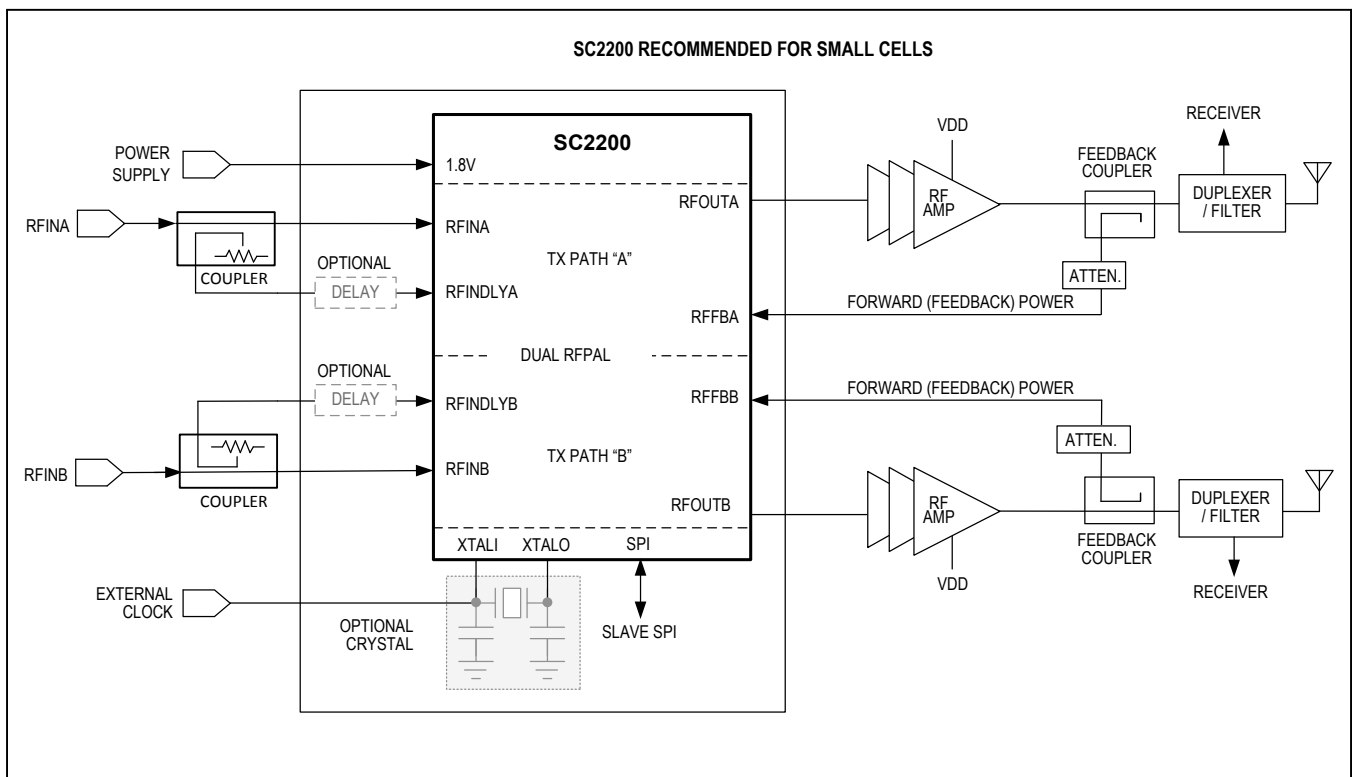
SC2200 RECOMMENDED FOR SMALL CELLS

POWER SUPPLY

RFINA

COUPLER

OPTIONAL

DELAY

OPTIONAL

DELAY

RFINB

COUPLER

EXTERNAL CLOCK

OPTIONAL CRYSTAL

SC2200

1.8V

RFINA

TX PATH "A"

RFINDLYA

RFOUTA

RFFBA

DUAL RFPAL

RFINDLYB

RFFBB

TX PATH "B"

RFINB

RFOUTB

XTALI

XTALO

SPI

SLAVE SPI

VDD

RF AMP

FEEDBACK COUPLER

RECEIVER

DUPLEXER / FILTER

ATTEN.

FORWARD (FEEDBACK) POWER

FORWARD (FEEDBACK) POWER

ATTEN.

RF AMP

VDD

FEEDBACK COUPLER

DUPLEXER / FILTER

RECEIVER